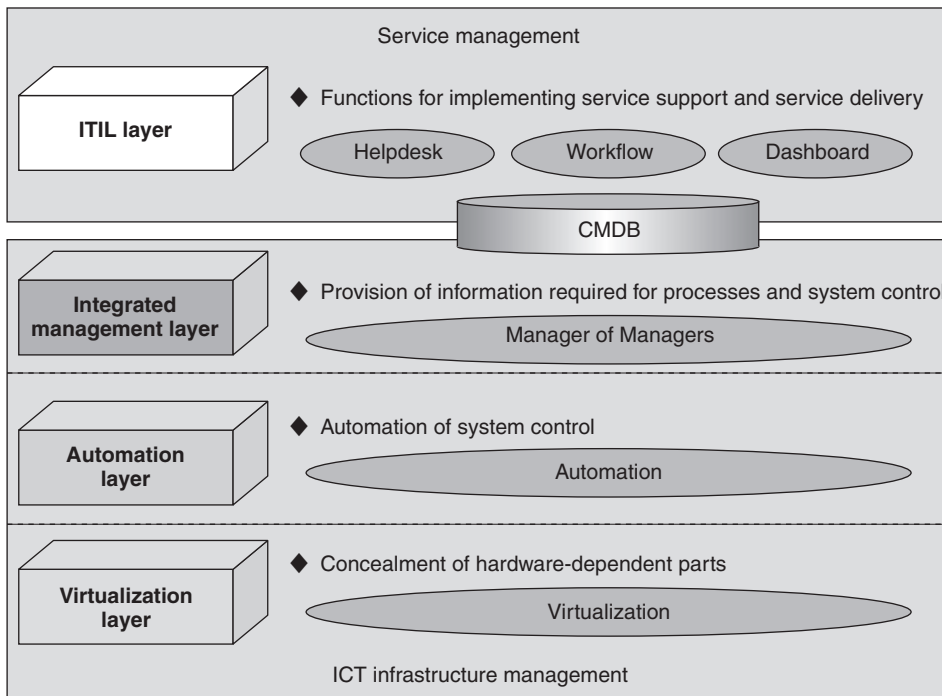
Service management

ITIL layer

◆ Functions for implementing service support and service delivery

Helpdesk

Workflow

Dashboard

CMDB

Integrated management layer

◆ Provision of information required for processes and system contro

Manager of Managers

Automation layer

◆ Automation of system control

Automation

Virtualization layer

◆ Concealment of hardware-dependent parts

Virtualization

ICT infrastructure management